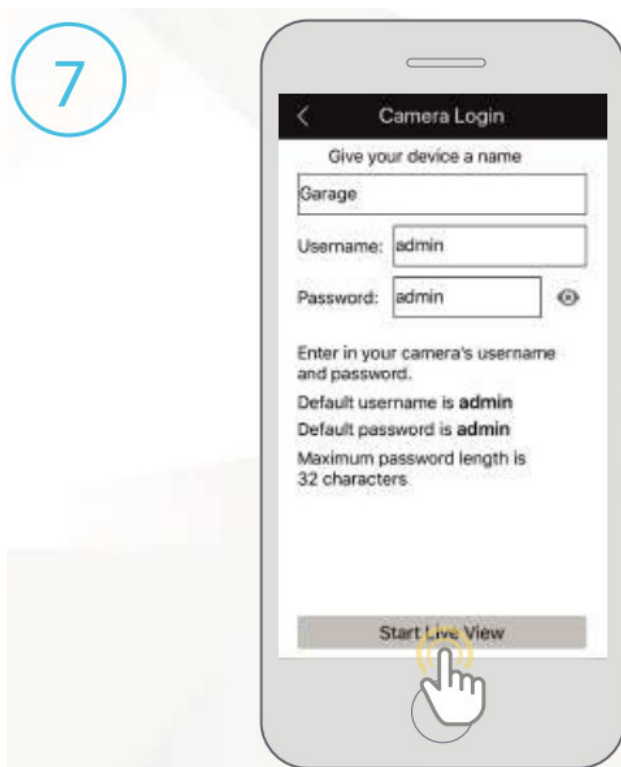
7

Camera Login

Give your device a name

Garage

Username: admin

Password: admin

Enter in your camera's username and password.

Default username is **admin**

Default password is **admin**

Maximum password length is 32 characters.

Start Live View